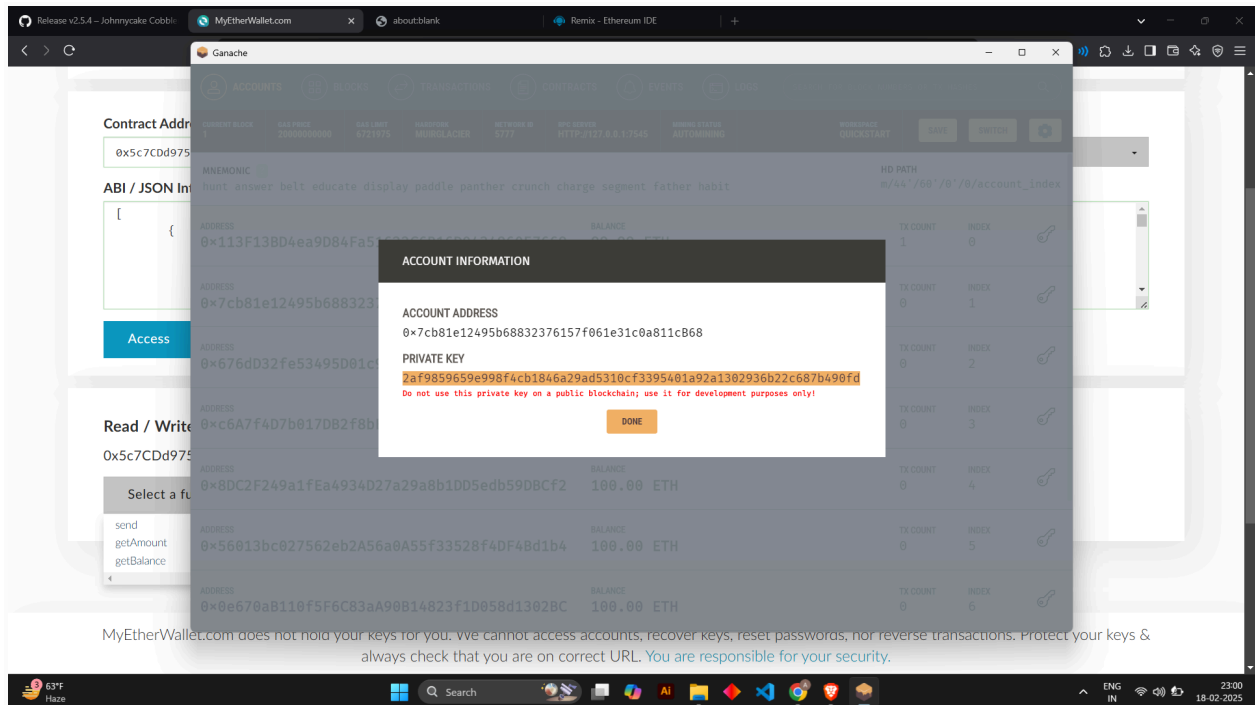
Release v2.5.4 – Johnnycake Cobble | MyEtherWallet.com | about:blank | Remix - Ethereum IDE

Ganache

ACCOUNTS BLOCKS TRANSACTIONS CONTRACTS EVENTS LOGS

CURRENT BLOCK 1 | GAS PRICE 20000000000 | GAS LIMIT 6721975 | HARDFORK MUIRGLACIER | NETWORK ID 5777 | RPC SERVER HTTP://127.0.0.1:7545 | MINING STATUS AUTOMINING | WORKSPACE QUICKSTART | SAVE | SWITCH

MNEMONIC
hunt answer belt educate display paddle panther crunch charge segment father habit

HD PATH
m/44'/60'/0'/0/account_index

Contract Addr
0x5c7CDd975

ABI / JSON In
[
{

Access

Read / Write
0x5c7CDd975

Select a fu
send
getAmount
getBalance

| ADDRESS | BALANCE | TX COUNT | INDEX |
|---|---|---|---|
| 0×113F13BD4ea9D84Fa5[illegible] | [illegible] ETH | 1 | 0 |
| 0×7cb81e12495b688323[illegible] | | 0 | 1 |
| 0×676dD32fe53495D01c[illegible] | | 0 | 2 |
| 0×c6A7f4D7b017DB2f8b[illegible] | | 0 | 3 |
| 0×8DC2F249a1fEa4934D27a29a8b1DD5edb59DBCf2 | 100.00 ETH | 0 | 4 |
| 0×56013bc027562eb2A56a0A55f33528f4DF48d1b4 | 100.00 ETH | 0 | 5 |
| 0×0e670aB110f5F6C83aA90B14823f1D058d1302BC | 100.00 ETH | 0 | 6 |

ACCOUNT INFORMATION

ACCOUNT ADDRESS
0×7cb81e12495b68832376157f061e31c0a811cB68

PRIVATE KEY
2af9859659e998f4cb1846a29ad5310cf3395401a92a1302936b22c687b490fd
Do not use this private key on a public blockchain; use it for development purposes only!

DONE

MyEtherWallet.com does not hold your keys for you. We cannot access accounts, recover keys, reset passwords, nor reverse transactions. Protect your keys & always check that you are on correct URL. You are responsible for your security.

63°F
Haze
Search
ENG IN
23:00
18-02-2025